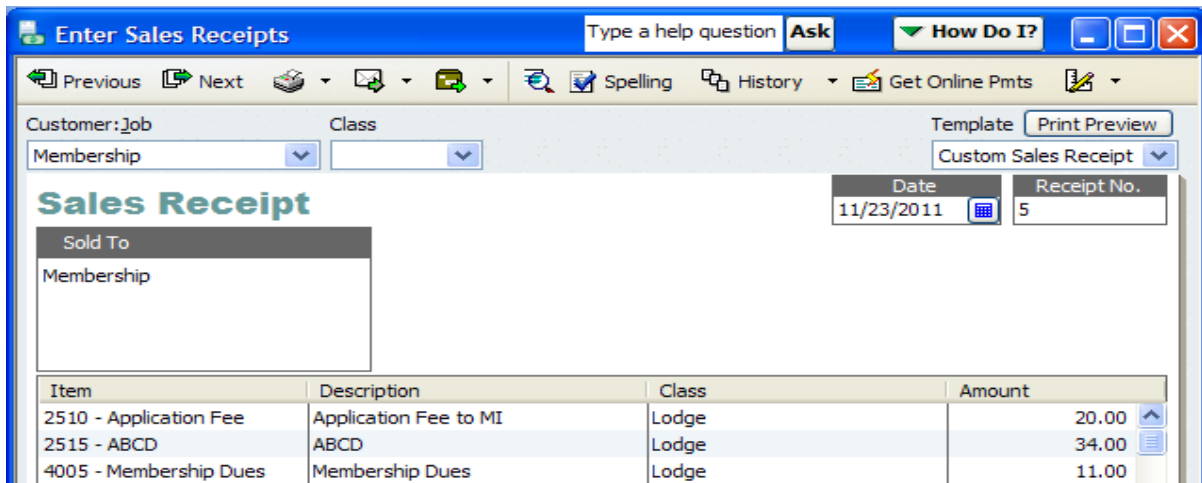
Enter Sales Receipts

Type a help question Ask

How Do I?

Previous Next Spelling History Get Online Pmts

Customer:Job
Membership

Class

Template Print Preview
Custom Sales Receipt

Sales Receipt

Date
11/23/2011

Receipt No.
5

Sold To
Membership

| Item | Description | Class | Amount |
|---|---|---|---|
| 2510 - Application Fee | Application Fee to MI | Lodge | 20.00 |
| 2515 - ABCD | ABCD | Lodge | 34.00 |
| 4005 - Membership Dues | Membership Dues | Lodge | 11.00 |